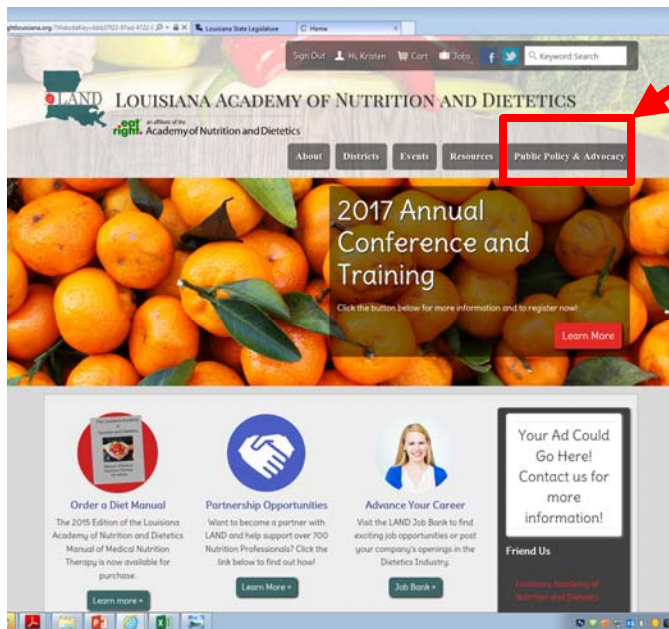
ightlouisiana.org/?filabsfileys=bb67f922-8fed-4722-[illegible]

Louisiana State Legislature

Home

Sign Out

Hi, Kristen

Cart

Jobs

Keyword Search

LAND

LOUISIANA ACADEMY OF NUTRITION AND DIETETICS

eat right. an affiliate of the Academy of Nutrition and Dietetics

About

Districts

Events

Resources

Public Policy & Advocacy

2017 Annual Conference and Training

Click the button below for more information and to register now!

Learn More

Order a Diet Manual

The 2015 Edition of the Louisiana Academy of Nutrition and Dietetics Manual of Medical Nutrition Therapy is now available for purchase.

Learn more »

Partnership Opportunities

Want to become a partner with LAND and help support over 700 Nutrition Professionals? Click the link below to find out how!

Learn More »

Advance Your Career

Visit the LAND Job Bank to find exciting job opportunities or post your company's openings in the Dietetics Industry.

Job Bank »

Your Ad Could Go Here! Contact us for more information!

Friend Us

Louisiana Academy of Nutrition and Dietetics